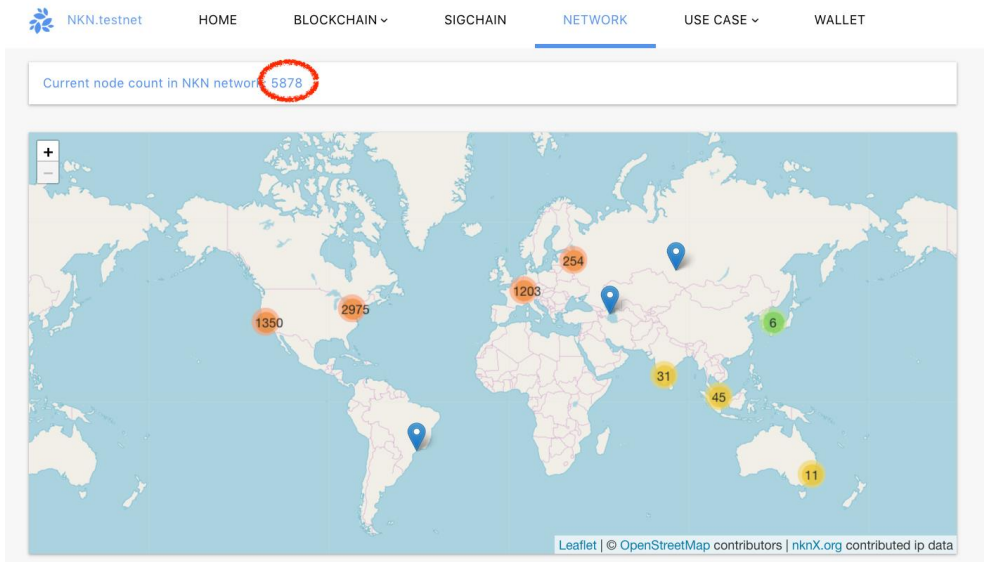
NKN.testnet HOME BLOCKCHAIN SIGCHAIN NETWORK USE CASE WALLET

Current node count in NKN network: 5878

+
−

254
1203
2975
1350
6
31
45
11

Leaflet | © OpenStreetMap contributors | nknX.org contributed ip data